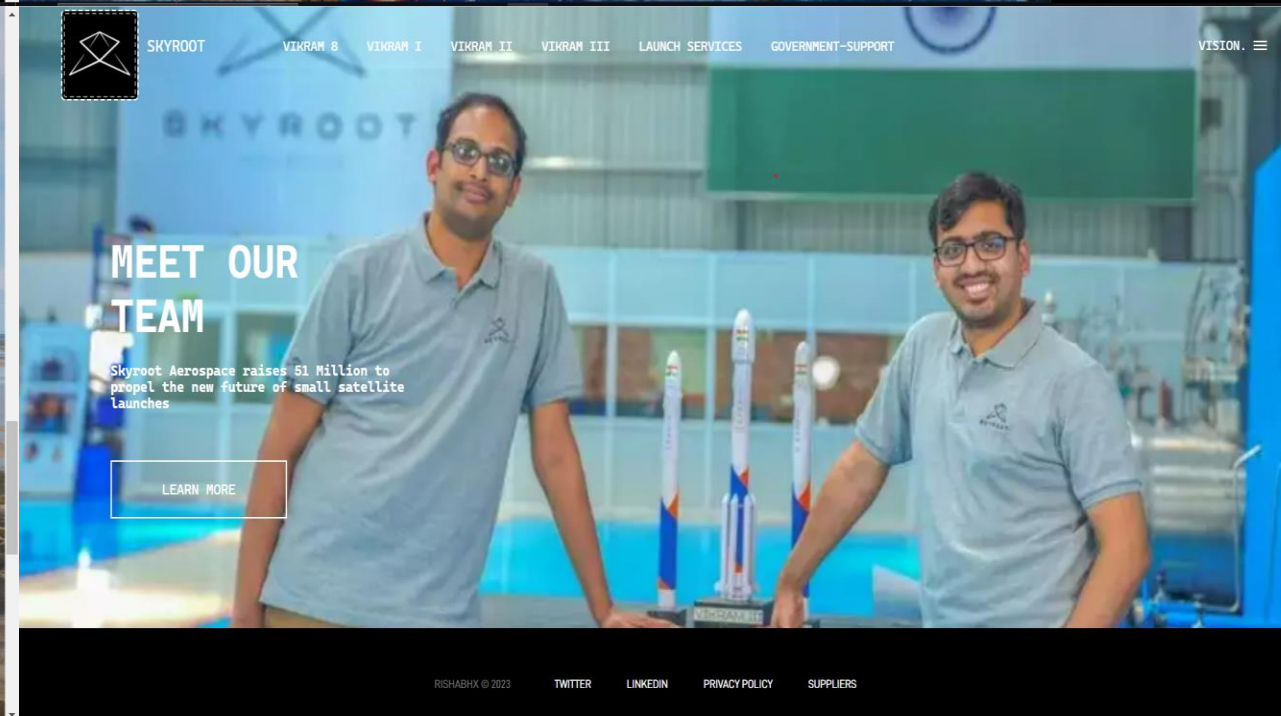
SKYROOT

VIKRAM 8 VIKRAM I VIKRAM II VIKRAM III LAUNCH SERVICES GOVERNMENT-SUPPORT

VISION.

SKYROOT

MEET OUR TEAM

Skyroot Aerospace raises 51 Million to propel the new future of small satellite launches

LEARN MORE

VIKRAM

RISHABHX © 2023 TWITTER LINKEDIN PRIVACY POLICY SUPPLIERS